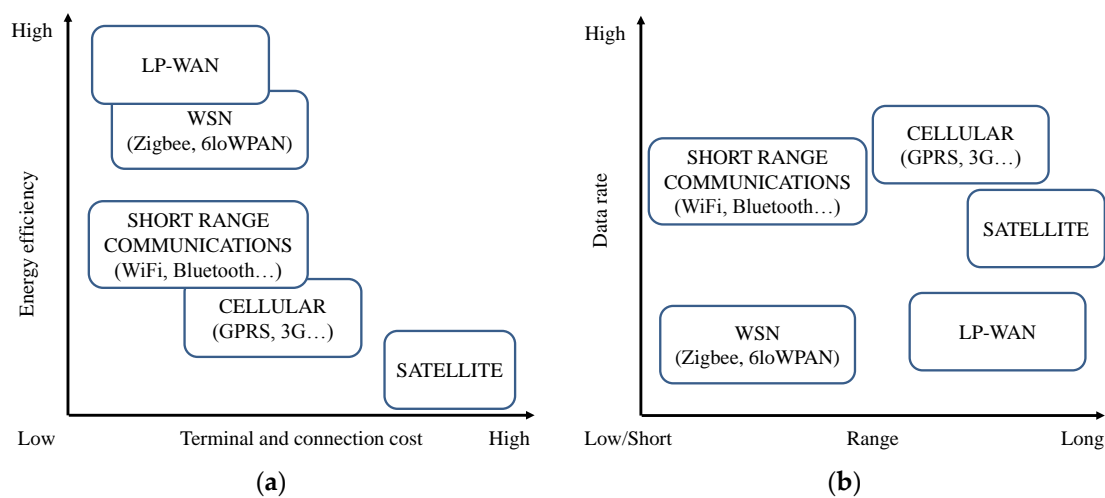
High

LP-WAN

WSN
(Zigbee, 6loWPAN)

Energy efficiency

SHORT RANGE
COMMUNICATIONS
(WiFi, Bluetooth…)

CELLULAR
(GPRS, 3G…)

SATELLITE

Low

Terminal and connection cost

High

(a)

High

Data rate

CELLULAR
(GPRS, 3G…)

SHORT RANGE
COMMUNICATIONS
(WiFi, Bluetooth…)

SATELLITE

WSN
(Zigbee, 6loWPAN)

LP-WAN

Low/Short

Range

Long

(b)